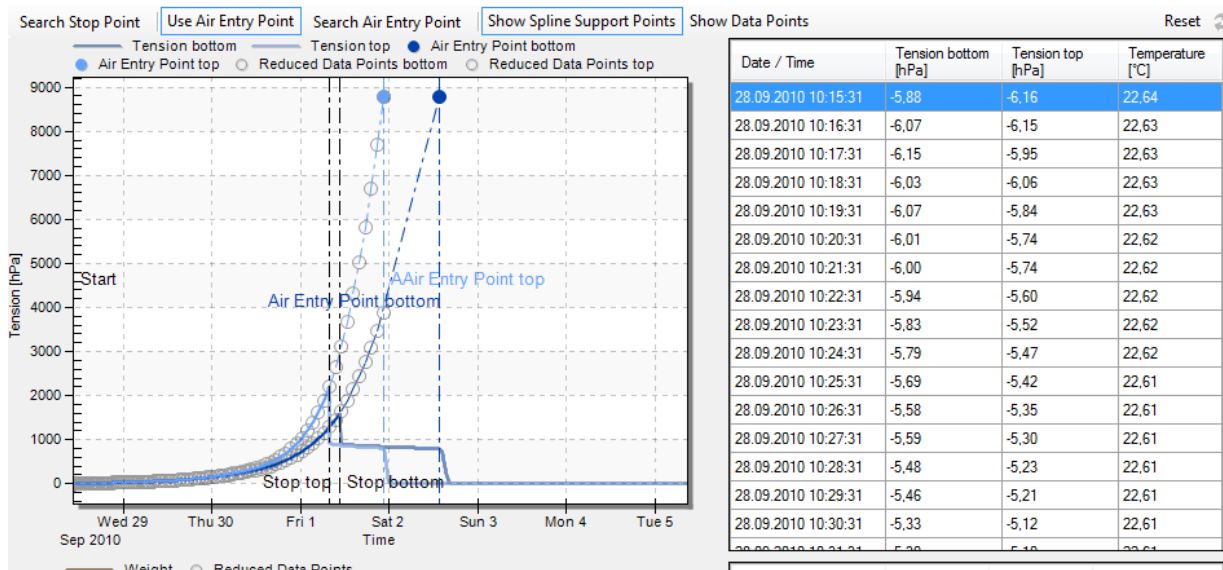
Search Stop Point | Use Air Entry Point | Search Air Entry Point | Show Spline Support Points | Show Data Points | Reset

Tension bottom
Tension top
Air Entry Point bottom
Air Entry Point top
Reduced Data Points bottom
Reduced Data Points top

9000
8000
7000
6000
5000
4000
3000
2000
1000
0

Tension [hPa]

Start
AAir Entry Point top
Air Entry Point bottom
Stop top
Stop bottom

Wed 29
Sep 2010
Thu 30
Fri 1
Sat 2
Sun 3
Mon 4
Tue 5
Time

Weight
Reduced Data Points

| Date / Time | Tension bottom [hPa] | Tension top [hPa] | Temperature [°C] |
|---|---|---|---|
| 28.09.2010 10:15:31 | -5,88 | -6,16 | 22,64 |
| 28.09.2010 10:16:31 | -6,07 | -6,15 | 22,63 |
| 28.09.2010 10:17:31 | -6,15 | -5,95 | 22,63 |
| 28.09.2010 10:18:31 | -6,03 | -6,06 | 22,63 |
| 28.09.2010 10:19:31 | -6,07 | -5,84 | 22,63 |
| 28.09.2010 10:20:31 | -6,01 | -5,74 | 22,62 |
| 28.09.2010 10:21:31 | -6,00 | -5,74 | 22,62 |
| 28.09.2010 10:22:31 | -5,94 | -5,60 | 22,62 |
| 28.09.2010 10:23:31 | -5,83 | -5,52 | 22,62 |
| 28.09.2010 10:24:31 | -5,79 | -5,47 | 22,62 |
| 28.09.2010 10:25:31 | -5,69 | -5,42 | 22,61 |
| 28.09.2010 10:26:31 | -5,58 | -5,35 | 22,61 |
| 28.09.2010 10:27:31 | -5,59 | -5,30 | 22,61 |
| 28.09.2010 10:28:31 | -5,48 | -5,23 | 22,61 |
| 28.09.2010 10:29:31 | -5,46 | -5,21 | 22,61 |
| 28.09.2010 10:30:31 | -5,33 | -5,12 | 22,61 |
| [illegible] | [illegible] | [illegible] | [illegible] |